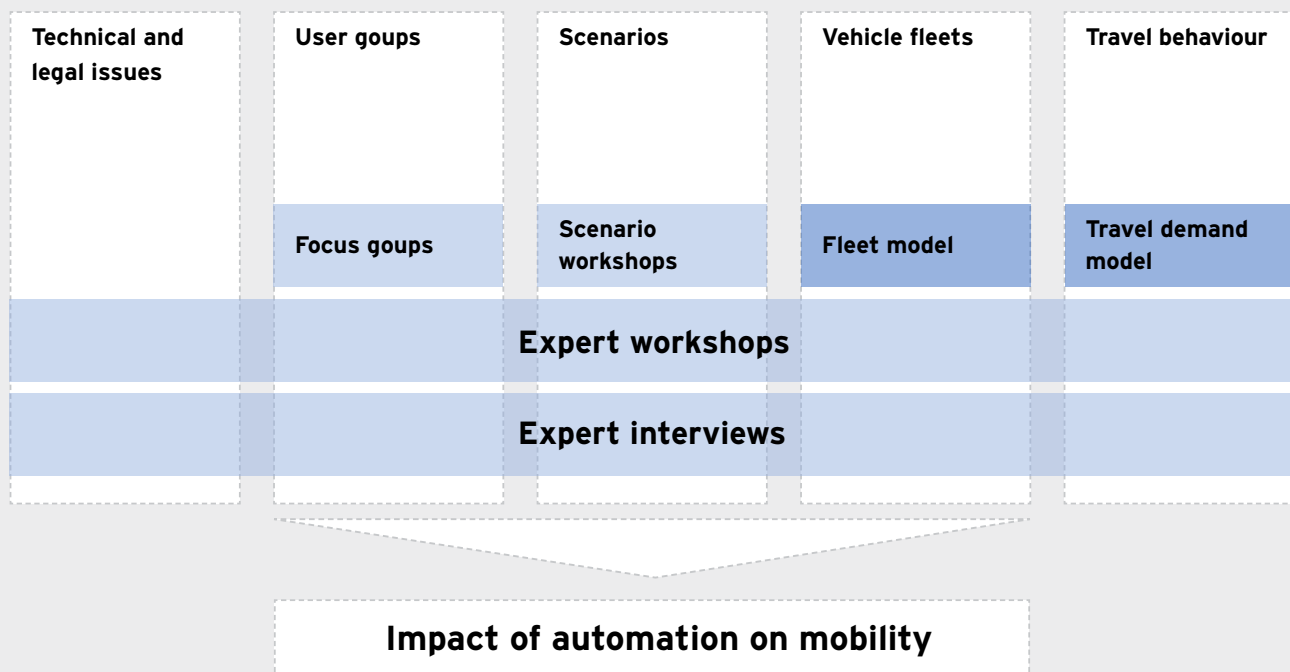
Technical and legal issues

User goups

Scenarios

Vehicle fleets

Travel behaviour

Focus goups

Scenario workshops

Fleet model

Travel demand model

Expert workshops

Expert interviews

Impact of automation on mobility